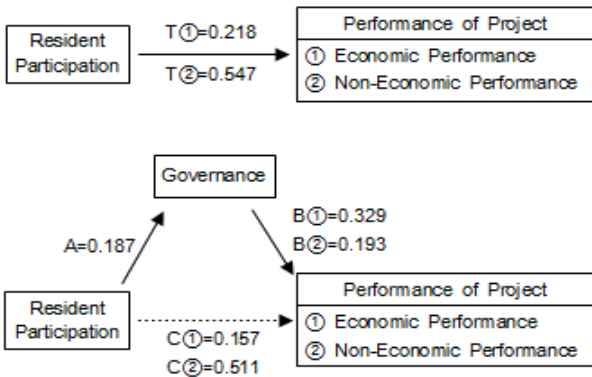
Resident Participation

T①=0.218

T②=0.547

Performance of Project

① Economic Performance

② Non-Economic Performance

Governance

A=0.187

B①=0.329

B②=0.193

Resident Participation

C①=0.157

C②=0.511

Performance of Project

① Economic Performance

② Non-Economic Performance